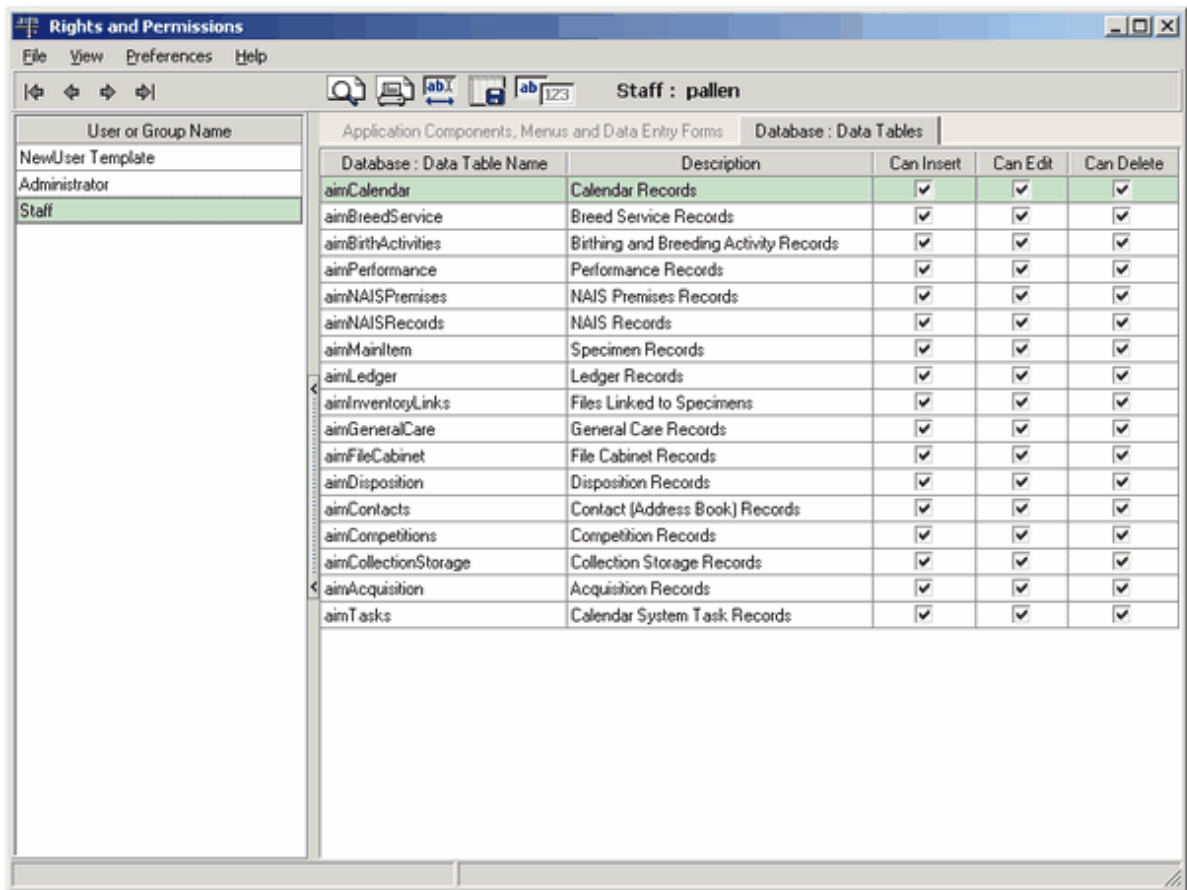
Rights and Permissions

File View Preferences Help

Staff : pallen

| User or Group Name |
|---|
| NewUser Template |
| Administrator |
| Staff |

Application Components, Menus and Data Entry Forms | Database : Data Tables

| Database : Data Table Name | Description | Can Insert | Can Edit | Can Delete |
|---|---|---|---|---|
| aimCalendar | Calendar Records | ☑ | ☑ | ☑ |
| aimBreedService | Breed Service Records | ☑ | ☑ | ☑ |
| aimBirthActivities | Birthing and Breeding Activity Records | ☑ | ☑ | ☑ |
| aimPerformance | Performance Records | ☑ | ☑ | ☑ |
| aimNAISPremises | NAIS Premises Records | ☑ | ☑ | ☑ |
| aimNAISRecords | NAIS Records | ☑ | ☑ | ☑ |
| aimMainItem | Specimen Records | ☑ | ☑ | ☑ |
| aimLedger | Ledger Records | ☑ | ☑ | ☑ |
| aimInventoryLinks | Files Linked to Specimens | ☑ | ☑ | ☑ |
| aimGeneralCare | General Care Records | ☑ | ☑ | ☑ |
| aimFileCabinet | File Cabinet Records | ☑ | ☑ | ☑ |
| aimDisposition | Disposition Records | ☑ | ☑ | ☑ |
| aimContacts | Contact (Address Book) Records | ☑ | ☑ | ☑ |
| aimCompetitions | Competition Records | ☑ | ☑ | ☑ |
| aimCollectionStorage | Collection Storage Records | ☑ | ☑ | ☑ |
| aimAcquisition | Acquisition Records | ☑ | ☑ | ☑ |
| aimTasks | Calendar System Task Records | ☑ | ☑ | ☑ |